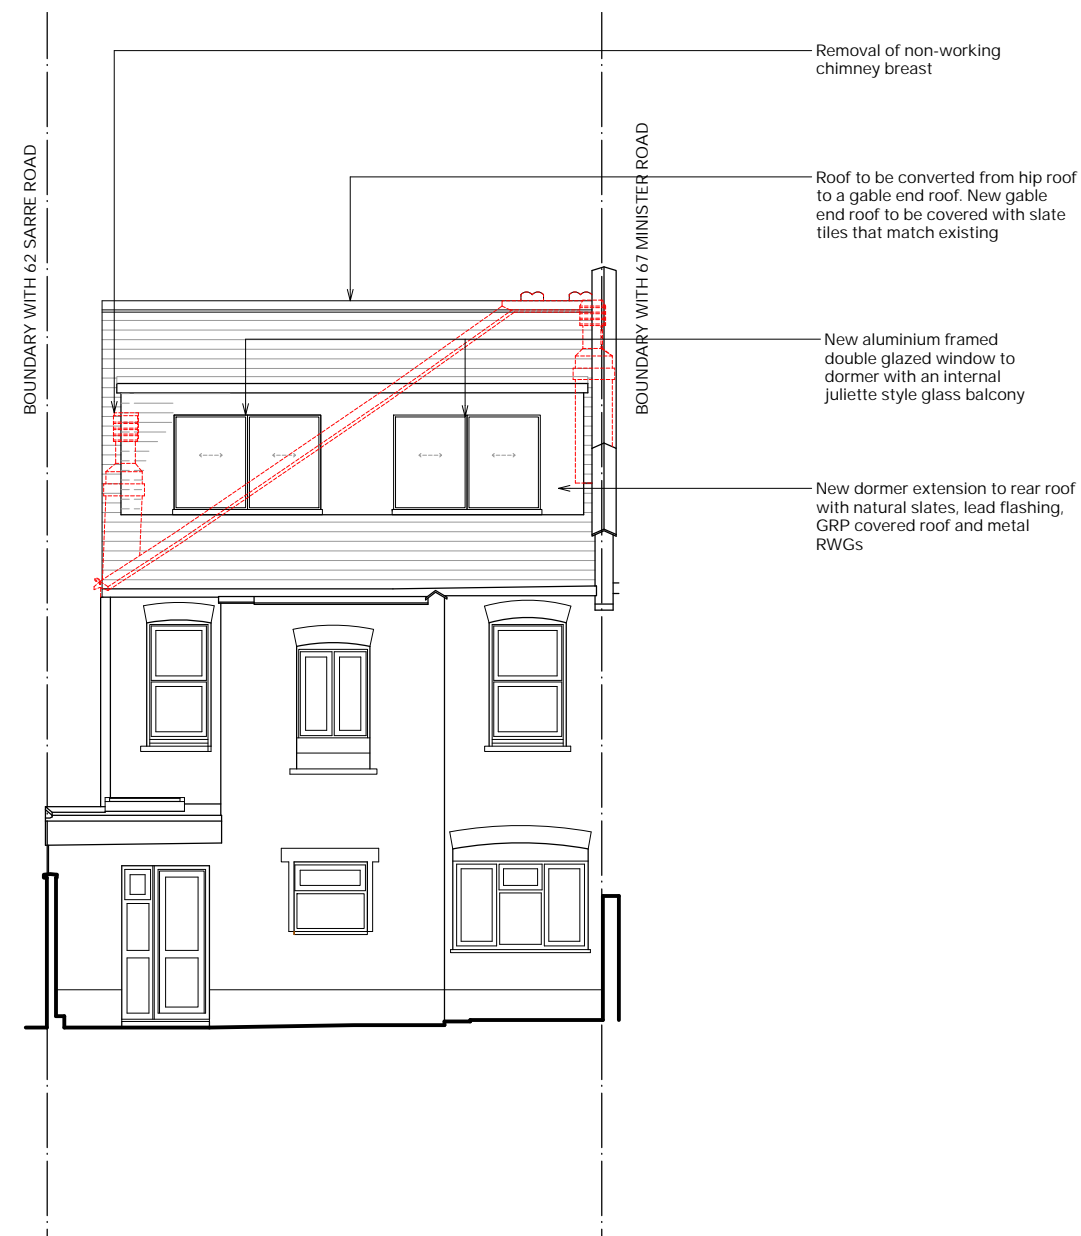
BOUNDARY WITH 62 SARRE ROAD

BOUNDARY WITH 67 MINISTER ROAD

Removal of non-working chimney breast

Roof to be converted from hip roof to a gable end roof. New gable end roof to be covered with slate tiles that match existing

New aluminium framed double glazed window to dormer with an internal juliette style glass balcony

New dormer extension to rear roof with natural slates, lead flashing, GRP covered roof and metal RWGs